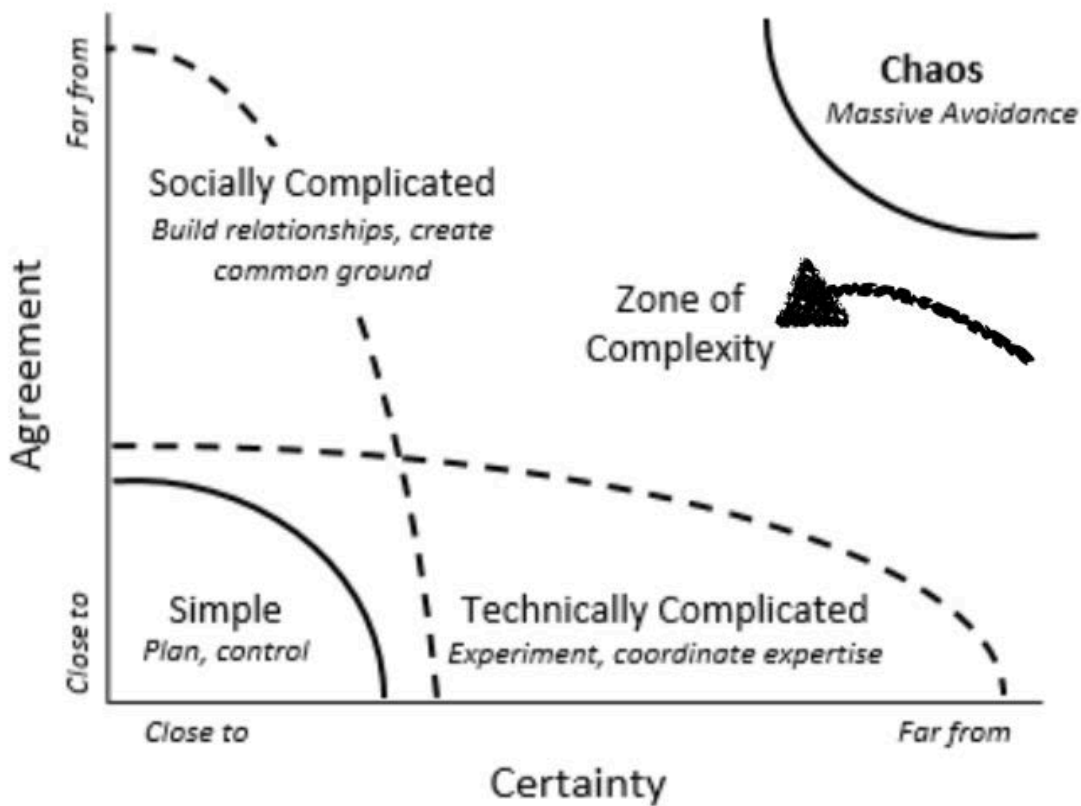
Far from

Agreement

Close to

Chaos
Massive Avoidance

Socially Complicated
Build relationships, create common ground

Zone of Complexity

Simple
Plan, control

Technically Complicated
Experiment, coordinate expertise

Close to

Far from

Certainty